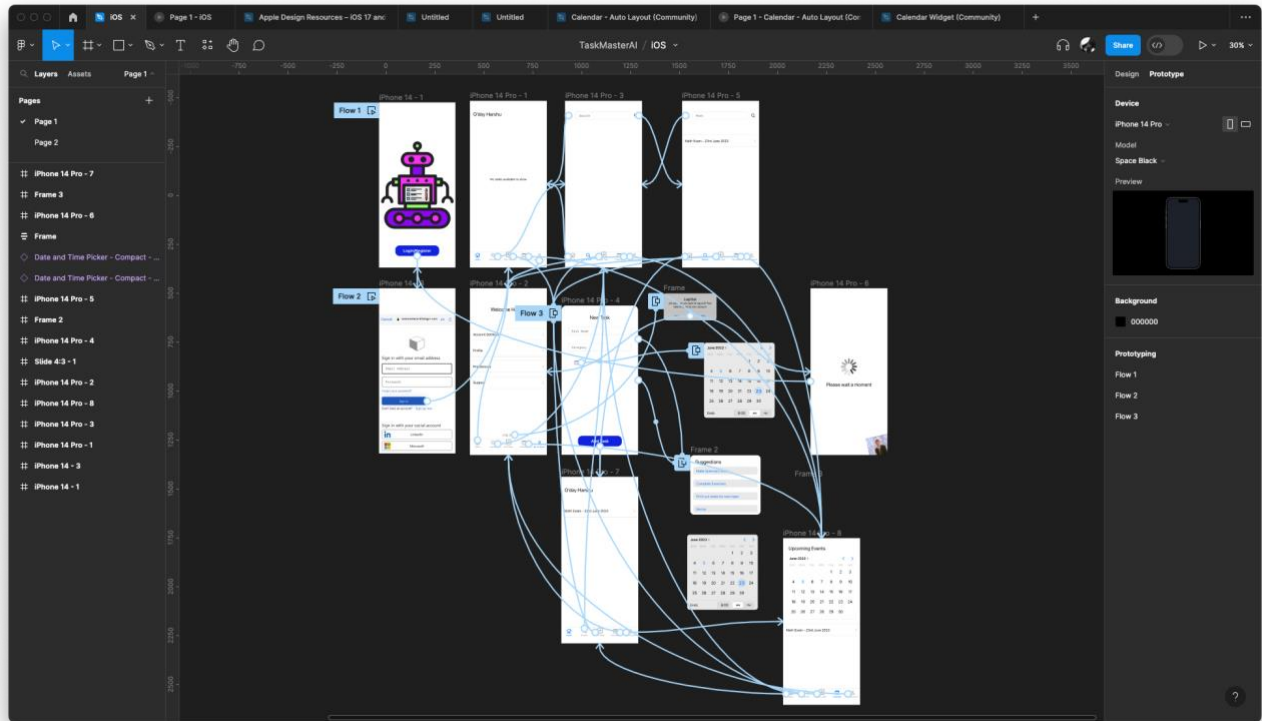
iOS
Page 1 - iOS
Apple Design Resources – iOS 17 and
Untitled
Untitled
Calendar - Auto Layout (Community)
Page 1 - Calendar - Auto Layout (Cor
Calendar Widget (Community)

TaskMasterAI / iOS
Share
30%

Layers Assets Page 1
Pages
Page 1
Page 2
iPhone 14 Pro - 7
Frame 3
iPhone 14 Pro - 6
Frame
Date and Time Picker - Compact - ...
Date and Time Picker - Compact - ...
iPhone 14 Pro - 5
Frame 2
iPhone 14 Pro - 4
Slide 4:3 - 1
iPhone 14 Pro - 2
iPhone 14 Pro - 8
iPhone 14 Pro - 3
iPhone 14 Pro - 1
iPhone 14 - 3
iPhone 14 - 1

Flow 1
iPhone 14 - 1
iPhone 14 Pro - 1
iPhone 14 Pro - 3
iPhone 14 Pro - 5
Flow 2
Flow 3
iPhone 14 Pro - 4
Frame
iPhone 14 Pro - 6
Please wait a moment
Frame 2
Suggestions
iPhone 14 Pro - 7
iPhone 14 Pro - 8
Upcoming Events
Sign in with your email address
Sign in with your social account

Design Prototype
Device
iPhone 14 Pro
Model
Space Black
Preview
Background
000000
Prototyping
Flow 1
Flow 2
Flow 3
?